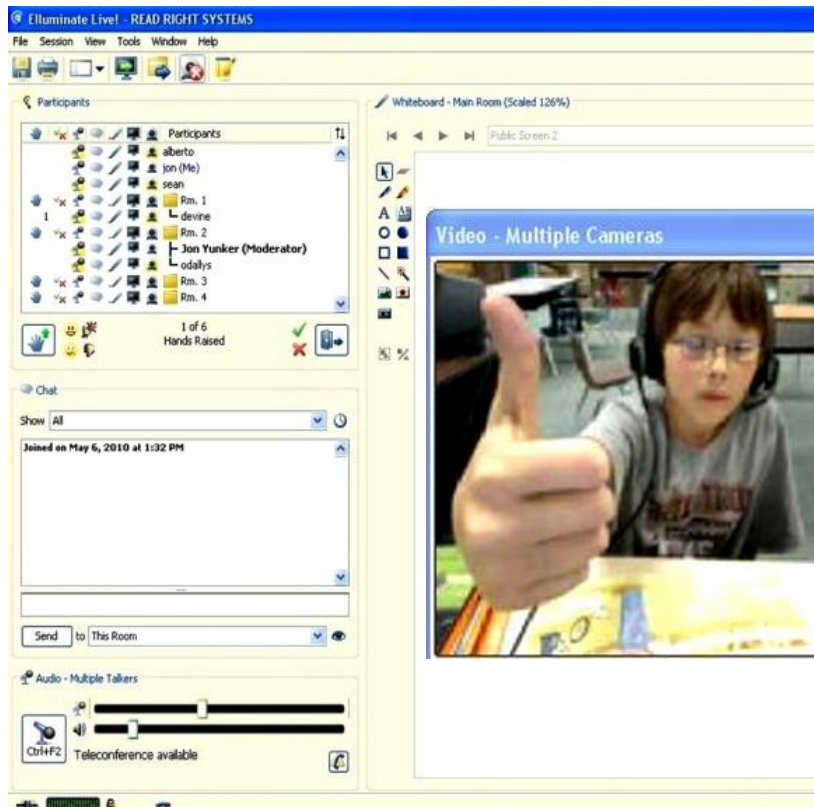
Elluminate Live! - READ RIGHT SYSTEMS

File Session View Tools Window Help

Participants

Participants

alberto

jon (Me)

sean

Rm. 1

1 devine

Rm. 2

Jon Yunker (Moderator)

odallys

Rm. 3

Rm. 4

1 of 6
Hands Raised

Chat

Show All

Joined on May 6, 2010 at 1:32 PM

Send to This Room

Audio - Multiple Talkers

Ctrl+F2 Teleconference available

Whiteboard - Main Room (Scaled 126%)

Public Screen 2

A

Video - Multiple Cameras